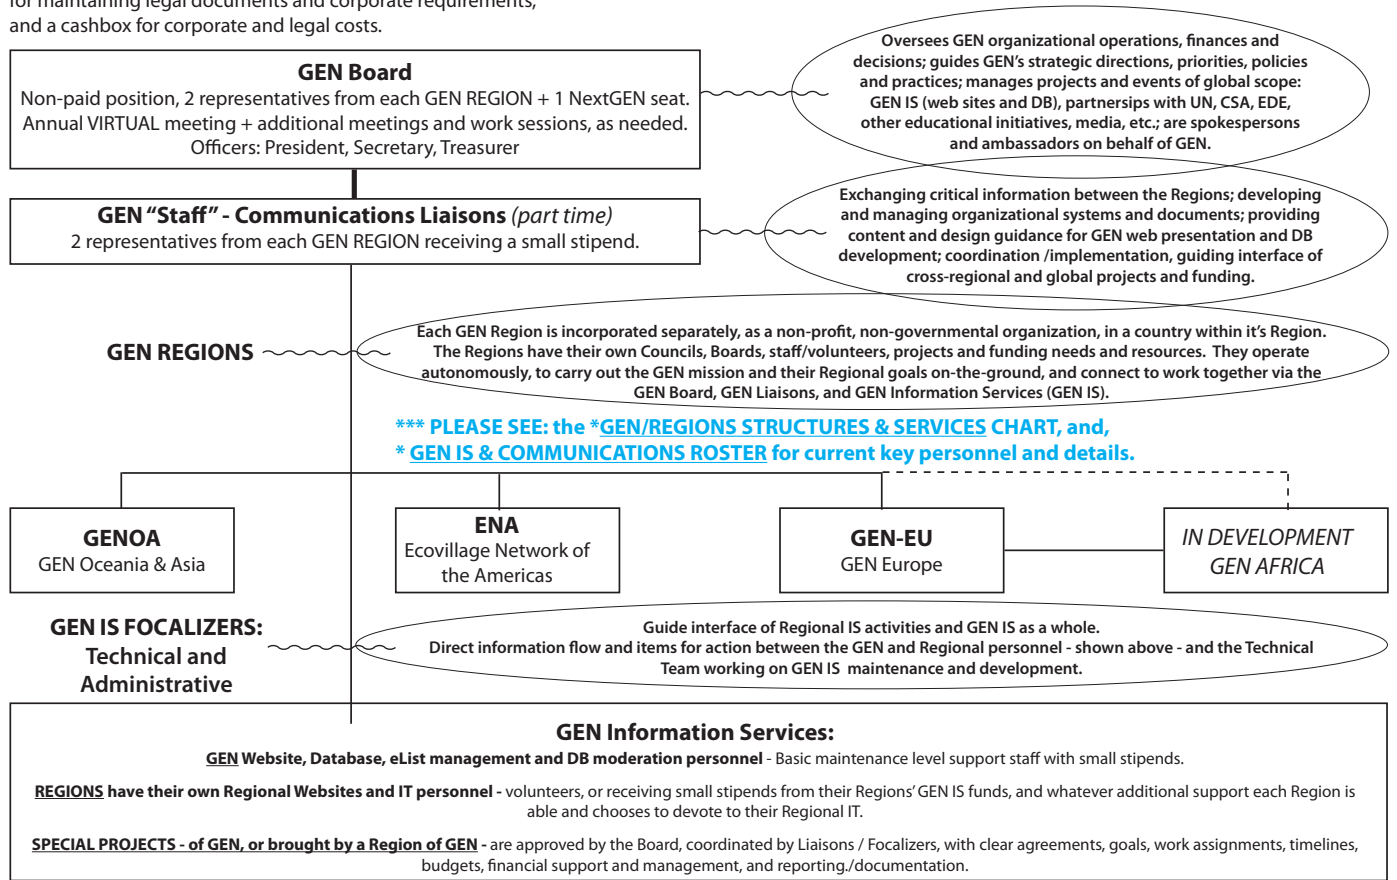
for maintaining legal documents and corporate requirements, and a cashbox for corporate and legal costs.

GEN Board
Non-paid position, 2 representatives from each GEN REGION + 1 NextGEN seat.
Annual VIRTUAL meeting + additional meetings and work sessions, as needed.
Officers: President, Secretary, Treasurer

Oversees GEN organizational operations, finances and decisions; guides GEN's strategic directions, priorities, policies and practices; manages projects and events of global scope: GEN IS (web sites and DB), partnersips with UN, CSA, EDE, other educational initiatives, media, etc.; are spokespersons and ambassadors on behalf of GEN.

GEN "Staff" - Communications Liaisons (part time)
2 representatives from each GEN REGION receiving a small stipend.

Exchanging critical information between the Regions; developing and managing organizational systems and documents; providing content and design guidance for GEN web presentation and DB development; coordination /implementation, guiding interface of cross-regional and global projects and funding.

GEN REGIONS

Each GEN Region is incorporated separately, as a non-profit, non-governmental organization, in a country within it's Region. The Regions have their own Councils, Boards, staff/volunteers, projects and funding needs and resources. They operate autonomously, to carry out the GEN mission and their Regional goals on-the-ground, and connect to work together via the GEN Board, GEN Liaisons, and GEN Information Services (GEN IS).

*** PLEASE SEE: the *GEN/REGIONS STRUCTURES & SERVICES CHART, and,
* GEN IS & COMMUNICATIONS ROSTER for current key personnel and details.

GENOA
GEN Oceania & Asia

ENA
Ecovillage Network of the Americas

GEN-EU
GEN Europe

IN DEVELOPMENT
GEN AFRICA

GEN IS FOCALIZERS:
Technical and Administrative

Guide interface of Regional IS activities and GEN IS as a whole.
Direct information flow and items for action between the GEN and Regional personnel - shown above - and the Technical Team working on GEN IS maintenance and development.

GEN Information Services:
GEN Website, Database, eList management and DB moderation personnel - Basic maintenance level support staff with small stipends.

REGIONS have their own Regional Websites and IT personnel - volunteers, or receiving small stipends from their Regions' GEN IS funds, and whatever additional support each Region is able and chooses to devote to their Regional IT.

SPECIAL PROJECTS - of GEN, or brought by a Region of GEN - are approved by the Board, coordinated by Liaisons / Focalizers, with clear agreements, goals, work assignments, timelines, budgets, financial support and management, and reporting./documentation.